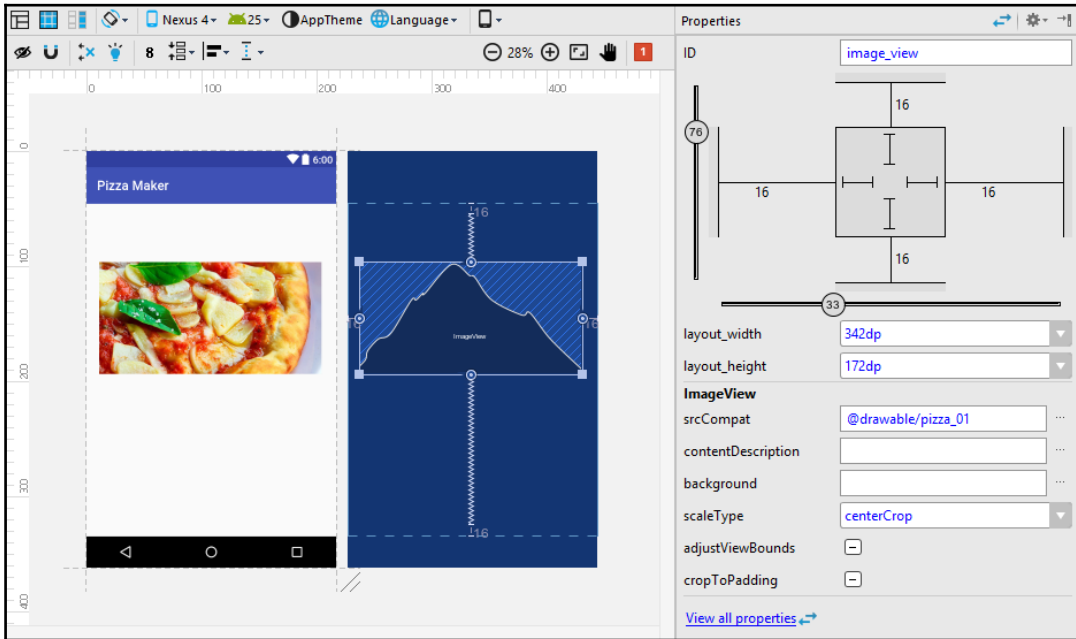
Nexus 4 25 AppTheme Language

8 28% 1

0 100 200 300 400

0

100

200

300

400

6:00

Pizza Maker

16

16

16

ImageView

16

Properties

ID image_view

16

76

16

16

16

33

layout_width 342dp

layout_height 172dp

ImageView

srcCompat @drawable/pizza_01

contentDescription

background

scaleType centerCrop

adjustViewBounds

cropToPadding

View all properties